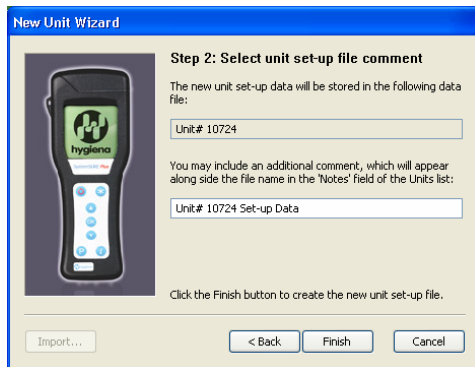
New Unit Wizard

hygiena

Step 2: Select unit set-up file comment

The new unit set-up data will be stored in the following data file:

Unit# 10724

You may include an additional comment, which will appear along side the file name in the 'Notes' field of the Units list:

Unit# 10724 Set-up Data

Click the Finish button to create the new unit set-up file.

Import...

< Back

Finish

Cancel